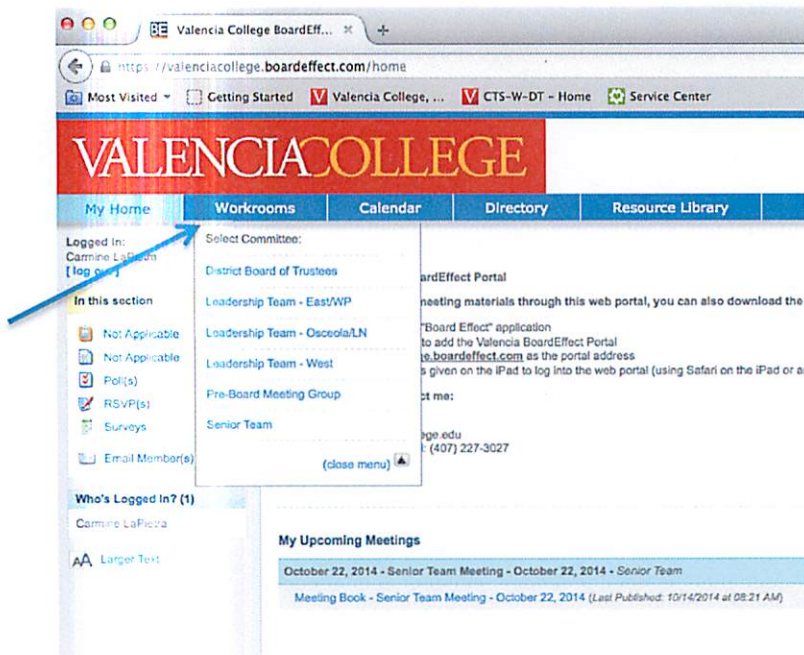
BE Valencia College BoardEff... ×

https://valenciacollege.boardeffect.com/home

Most Visited Getting Started Valencia College, ... CTS-W-DT - Home Service Center

VALENCIACOLLEGE

My Home Workrooms Calendar Directory Resource Library

Logged In:
Carmine LaPietra
[ log out ]

In this section

Not Applicable
Not Applicable
Poll(s)
RSVP(s)
Surveys
Email Member(s)

Who's Logged In? (1)

Carmine LaPietra

AA Larger Text

Select Committee:

District Board of Trustees
Leadership Team - East/WP
Leadership Team - Osceola/LN
Leadership Team - West
Pre-Board Meeting Group
Senior Team

(close menu)

ardEffect Portal

neeting materials through this web portal, you can also download the

"Board Effect" application
to add the Valencia BoardEffect Portal
e.boardeffect.com as the portal address
s given on the iPad to log into the web portal (using Safari on the iPad or a

ct me:

ge.edu
: (407) 227-3027

My Upcoming Meetings

October 22, 2014 - Senior Team Meeting - October 22, 2014 - Senior Team

Meeting Book - Senior Team Meeting - October 22, 2014 (Last Published: 10/14/2014 at 08:21 AM)